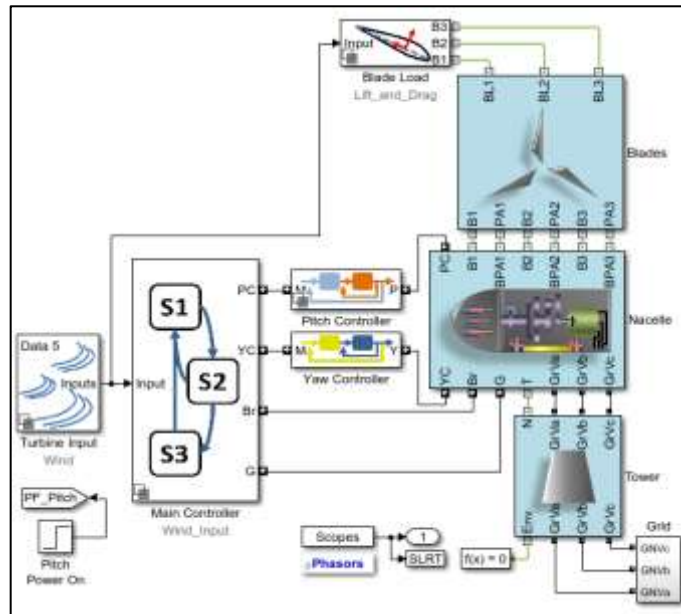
B3
Input
B2
B1
Blade Load
Lift_and_Drag
BL1
BL2
BL3
Blades
B1
PA1
B2
PA2
B3
PA3
PC
B1
BPA1
B2
BPA2
B3
BPA3
PC
M
P
Pitch Controller
Nacelle
S1
YC
M
Y
Yaw Controller
Data 5
Inputs
Input
S2
YC
Br
G
GrVa
GrVb
GrVc
Turbine Input
Wind
S3
Br
N
T
GrVa
GrVb
GrVc
G
Tower
PF_Pitch
Main Controller
Wind_Input
Env
GrVa
GrVb
GrVc
Grid
Scopes
1
GNVc
Phasors
SLRT
f(x) = 0
GNVb
Pitch
Power On
GNVa